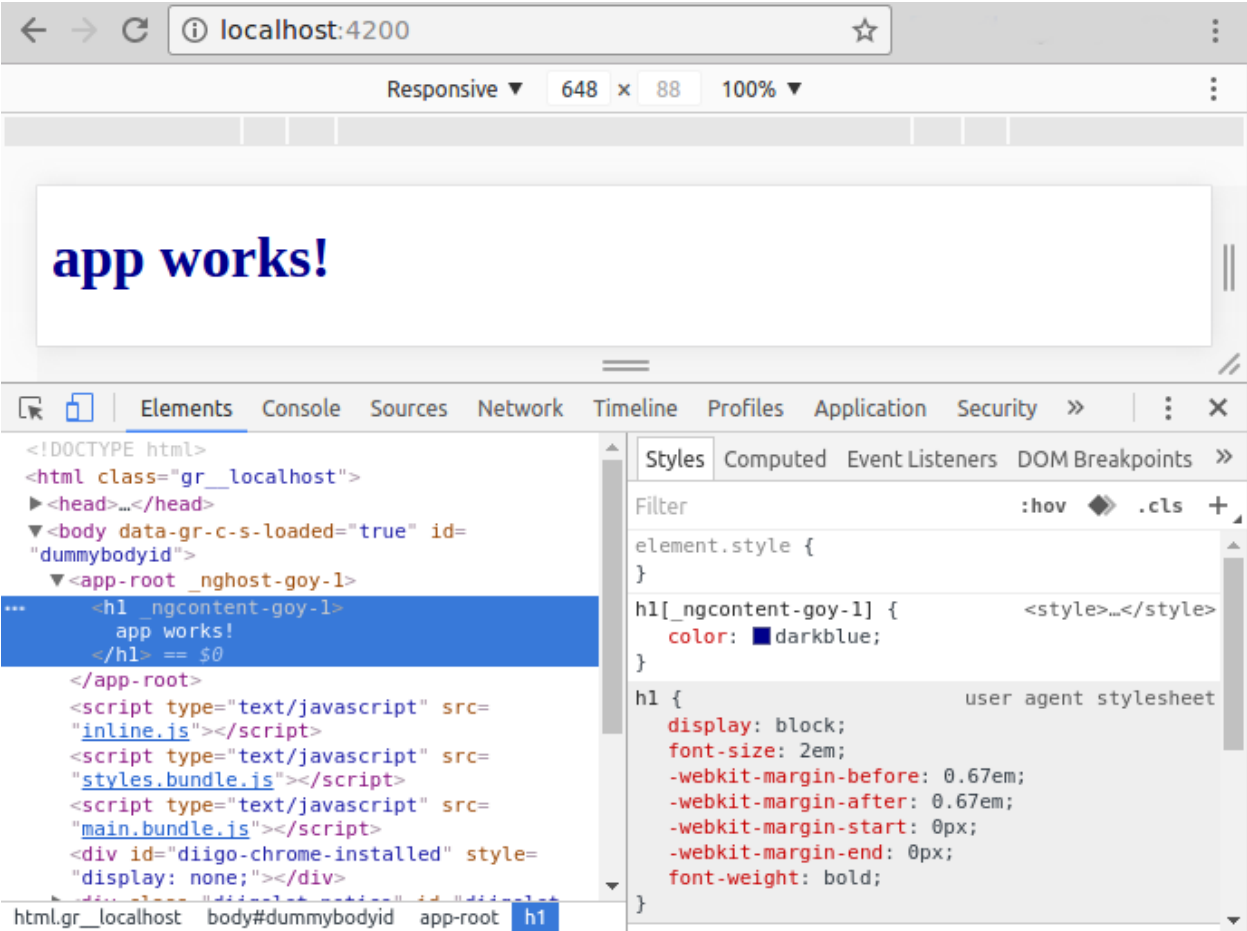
localhost:4200

Responsive ▼ 648 × 88 100% ▼

app works!

Elements Console Sources Network Timeline Profiles Application Security »

<!DOCTYPE html>
<html class="gr__localhost">
▶<head>…</head>
▼<body data-gr-c-s-loaded="true" id="dummybodyid">
▼<app-root _nghost-goy-1>
<h1 _ngcontent-goy-1>
app works!
</h1> == $0
</app-root>
<script type="text/javascript" src="inline.js"></script>
<script type="text/javascript" src="styles.bundle.js"></script>
<script type="text/javascript" src="main.bundle.js"></script>
<div id="diigo-chrome-installed" style="display: none;"></div>
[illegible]

html.gr__localhost body#dummybodyid app-root h1

Styles Computed Event Listeners DOM Breakpoints »

Filter :hov .cls +

element.style {
}

h1[_ngcontent-goy-1] { <style>…</style>
color: darkblue;
}

h1 { user agent stylesheet
display: block;
font-size: 2em;
-webkit-margin-before: 0.67em;
-webkit-margin-after: 0.67em;
-webkit-margin-start: 0px;
-webkit-margin-end: 0px;
font-weight: bold;
}